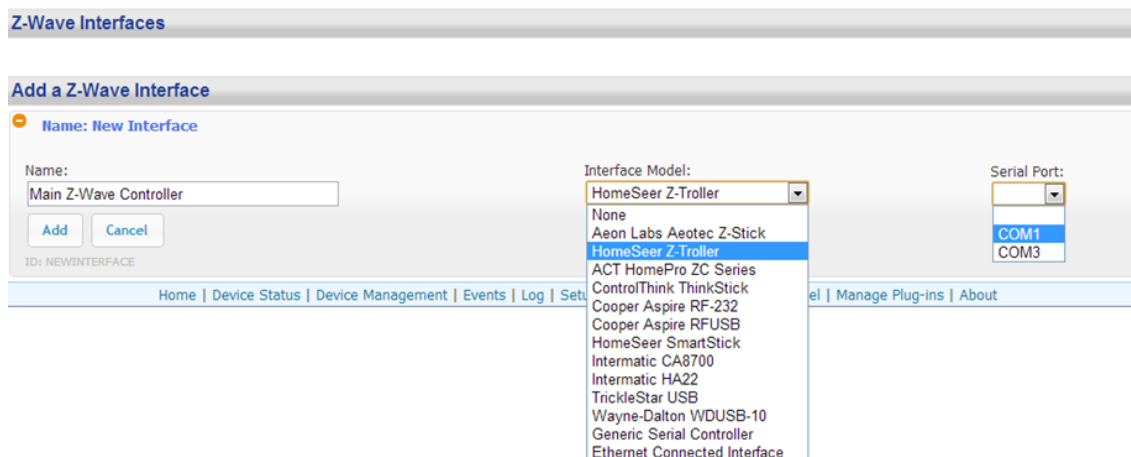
Z-Wave Interfaces

Add a Z-Wave Interface

Name: New Interface

Name:
Main Z-Wave Controller

Add Cancel

ID: NEWINTERFACE

Interface Model:
HomeSeer Z-Troller

None
Aeon Labs Aeotec Z-Stick
HomeSeer Z-Troller
ACT HomePro ZC Series
ControlThink ThinkStick
Cooper Aspire RF-232
Cooper Aspire RFUSB
HomeSeer SmartStick
Intermatic CA8700
Intermatic HA22
TrickleStar USB
Wayne-Dalton WDUSB-10
Generic Serial Controller
Ethernet Connected Interface

Serial Port:

COM1
COM3

Home | Device Status | Device Management | Events | Log | Setu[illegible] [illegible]el | Manage Plug-ins | About